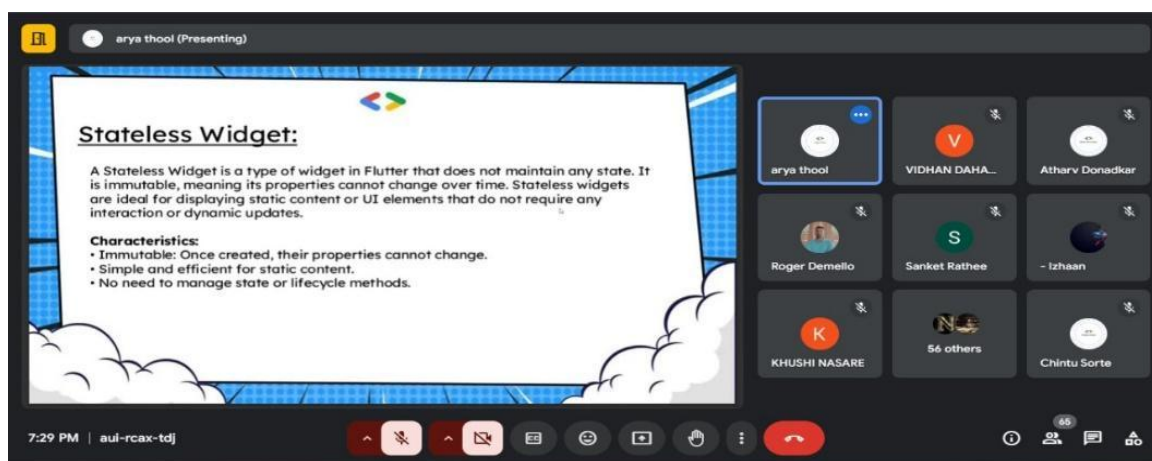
arya thool (Presenting)

Stateless Widget:

A Stateless Widget is a type of widget in Flutter that does not maintain any state. It is immutable, meaning its properties cannot change over time. Stateless widgets are ideal for displaying static content or UI elements that do not require any interaction or dynamic updates.

Characteristics:
• Immutable: Once created, their properties cannot change.
• Simple and efficient for static content.
• No need to manage state or lifecycle methods.

arya thool
VIDHAN DAHA...
V
Atharv Donadkar
Roger Demello
S
Sanket Rathee
- Izhaan
K
KHUSHI NASARE
56 others
Chintu Sorte

7:29 PM | aui-rcax-tdj
65